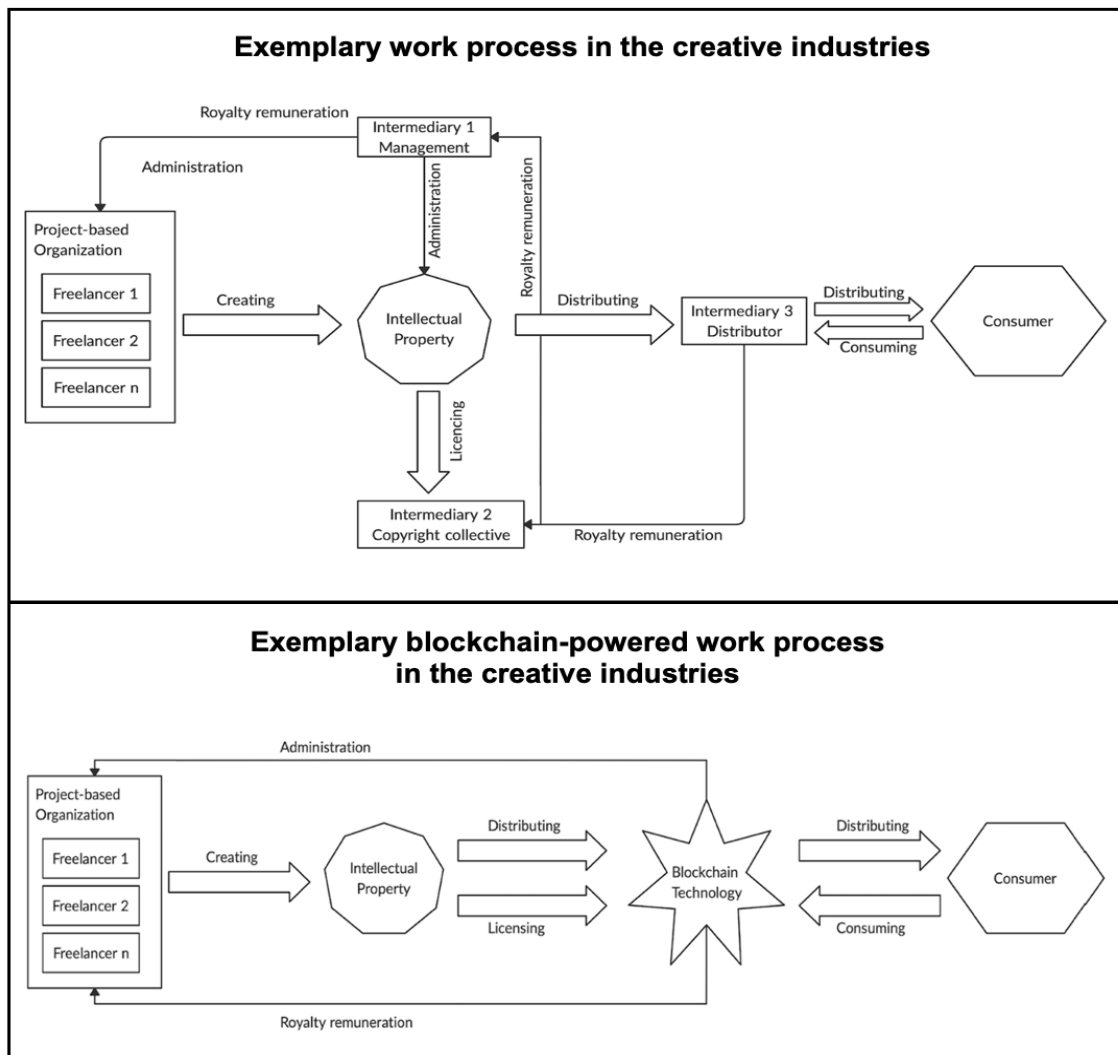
Exemplary work process in the creative industries

Royalty remuneration

Intermediary 1
Management

Administration

Project-based Organization

Freelancer 1

Freelancer 2

Freelancer n

Administration

Royalty remuneration

Creating

Intellectual Property

Distributing

Intermediary 3
Distributor

Distributing

Consuming

Consumer

Licencing

Intermediary 2
Copyright collective

Royalty remuneration

Exemplary blockchain-powered work process in the creative industries

Administration

Project-based Organization

Freelancer 1

Freelancer 2

Freelancer n

Creating

Intellectual Property

Distributing

Licensing

Blockchain Technology

Distributing

Consuming

Consumer

Royalty remuneration